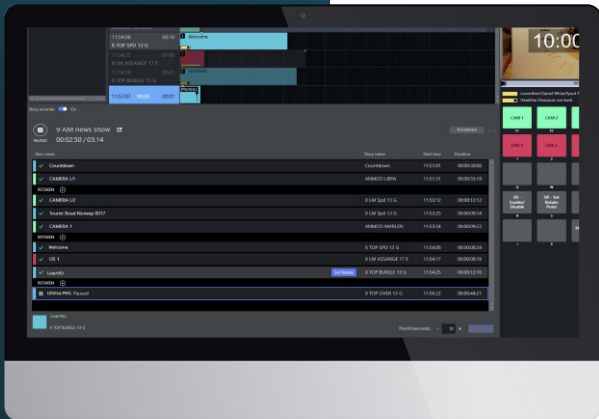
11:54:08
X TOP SPD 13 G
Welcome
X LM ASSANGE 17 S
X TOP BUNDLE 13 G
11:57:07
10:00
Story recorder On
9 AM news show
00:02:50 / 03:14
Broadcast
Story name
Story name
Start time
Duration
Countdown
Countdown
11:51:01
CAMERA U1
ANIMOD LURIA
11:51:31
BETWEEN
CAMERA U2
X LM Spd 13 G
11:53:12
Tourist Road Norway 0017
X LM Spd 13 G
11:53:25
CAMERA 1
ANIMOD MARLEN
11:53:34
BETWEEN
Welcome
X TOP SPD 13 G
11:54:08
OS 1
X LM ASSANGE 17 S
11:54:17
LiveHD
X TOP BUNDLE 13 G
11:54:25
BETWEEN
X TOP LIVER 13 G
11:56:22
X TOP BUNDLE 13 G
CAM 1
CAM 2
LIVE 1
LIVE 2